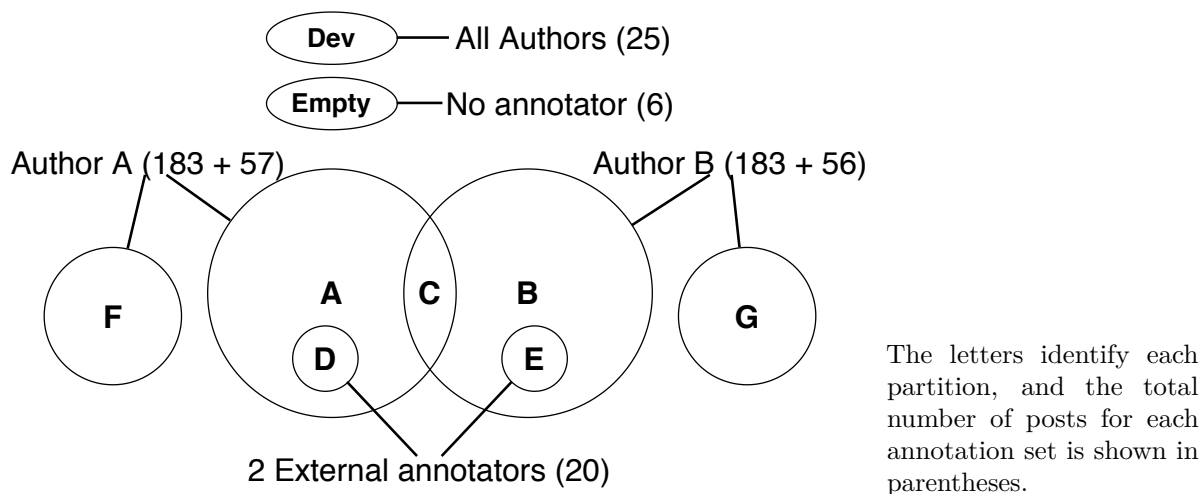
Dev All Authors (25)

Empty No annotator (6)

Author A (183 + 57)

Author B (183 + 56)

F

A

C

B

G

D

E

2 External annotators (20)

The letters identify each partition, and the total number of posts for each annotation set is shown in parentheses.